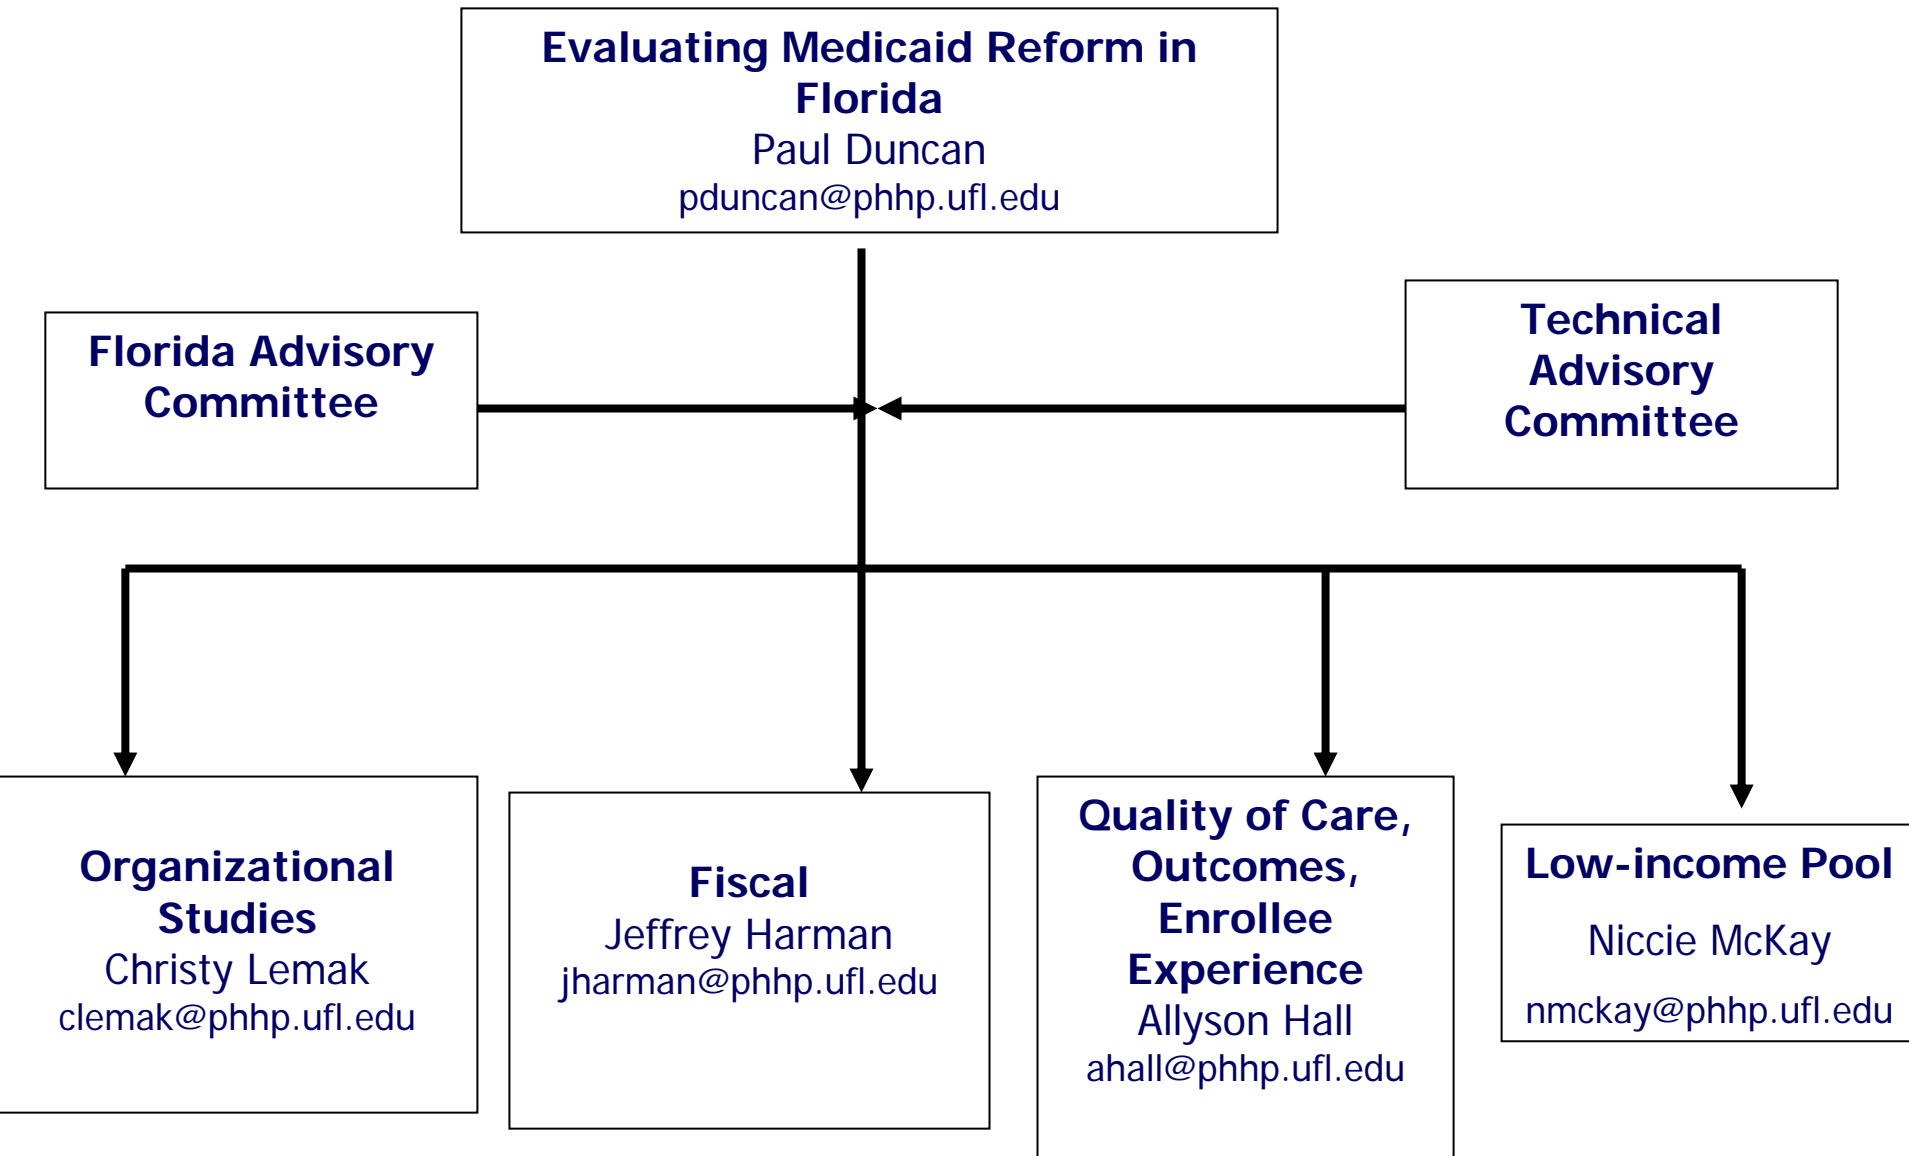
Evaluating Medicaid Reform in Florida
Paul Duncan
pduncan@phhp.ufl.edu

Florida Advisory Committee

Technical Advisory Committee

Organizational Studies
Christy Lemak
clemak@phhp.ufl.edu

Fiscal
Jeffrey Harman
jharman@phhp.ufl.edu

Quality of Care, Outcomes, Enrollee Experience
Allyson Hall
ahall@phhp.ufl.edu

Low-income Pool
Niccie McKay
nmckay@phhp.ufl.edu